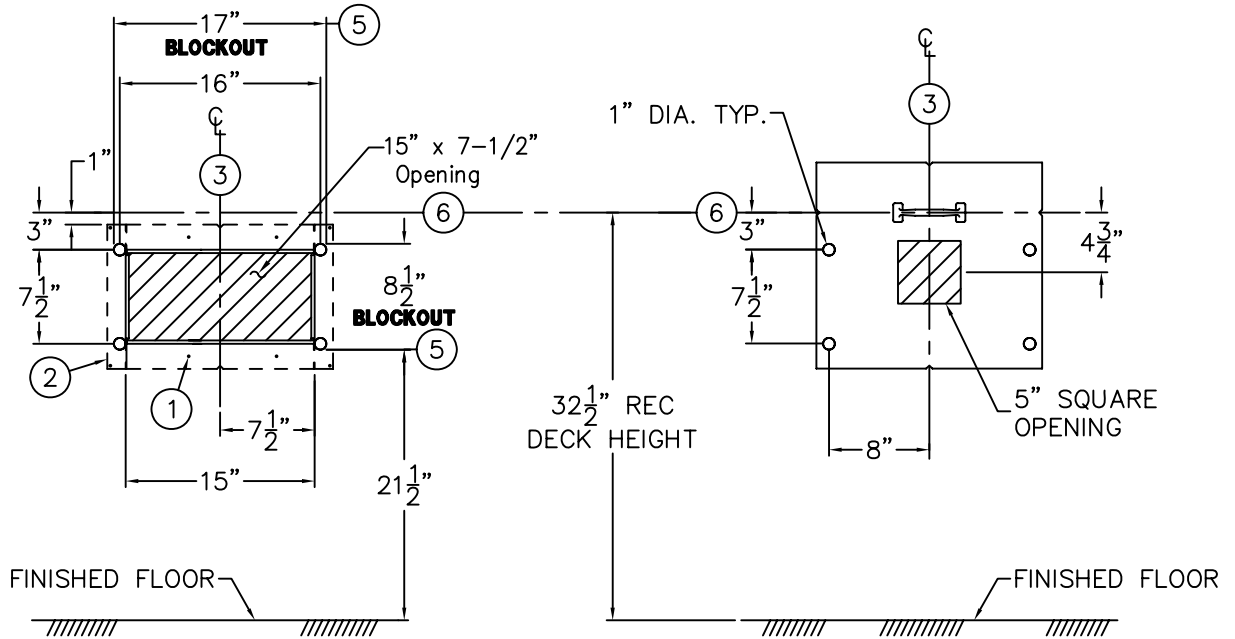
17"
BLOCKOUT
5
16"
℄
3
15" x 7-1/2" Opening
1"
3"
$7\frac{1}{2}$"
$8\frac{1}{2}$"
BLOCKOUT
2
5
1
$7\frac{1}{2}$"
15"
6
6
$32\frac{1}{2}$" REC
DECK HEIGHT
$21\frac{1}{2}$"
1" DIA. TYP.
℄
3
3"
$7\frac{1}{2}$"
$4\frac{3}{4}$"
5" SQUARE
OPENING
8"
FINISHED FLOOR
FINISHED FLOOR